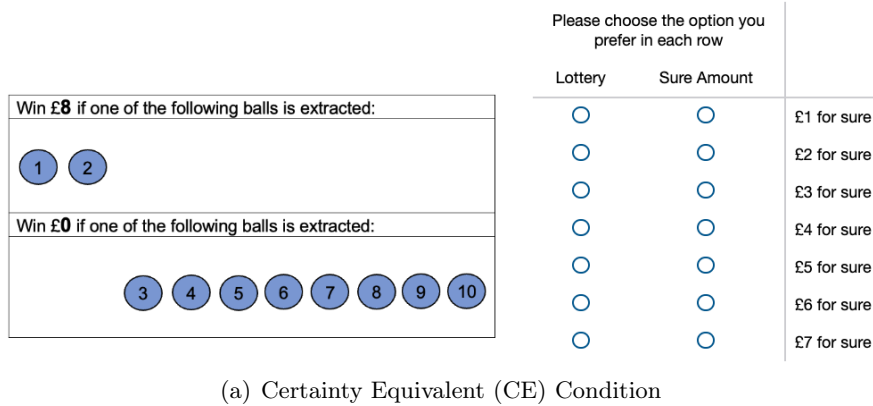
Please choose the option you prefer in each row

| Lottery | Sure Amount | |
|---|---|---|
| O | O | £1 for sure |
| O | O | £2 for sure |
| O | O | £3 for sure |
| O | O | £4 for sure |
| O | O | £5 for sure |
| O | O | £6 for sure |
| O | O | £7 for sure |

Win £**8** if one of the following balls is extracted:

1 2

Win £**0** if one of the following balls is extracted:

3 4 5 6 7 8 9 10

(a) Certainty Equivalent (CE) Condition